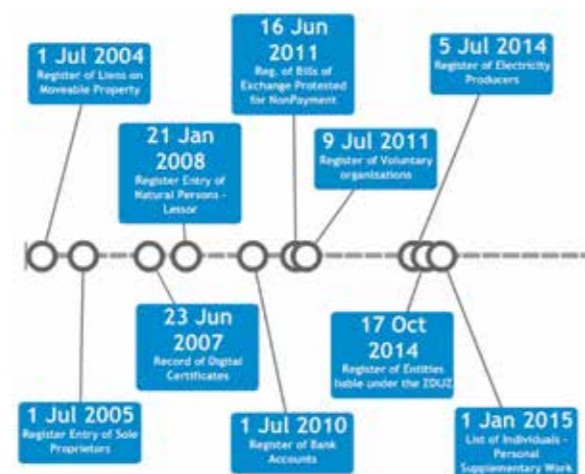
1 Jul 2004
Register of Liens on Moveable Property

21 Jan 2008
Register Entry of Natural Persons - Lessor

16 Jun 2011
Reg. of Bills of Exchange Protested for NonPayment

9 Jul 2011
Register of Voluntary organizations

5 Jul 2014
Register of Electricity Producers

23 Jun 2007
Record of Digital Certificates

17 Oct 2014
Register of Entities liable under the ZDUZ

1 Jul 2005
Register Entry of Sole Proprietors

1 Jul 2010
Register of Bank Accounts

1 Jan 2015
List of Individuals - Personal Supplementary Work